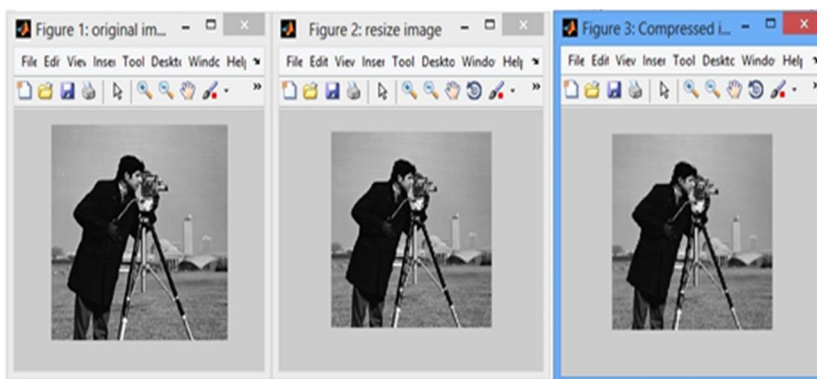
Figure 1: original im...

File Edit View Inser Tool Deskto Windo Help

Figure 2: resize image

File Edit View Inser Tool Deskto Windo Help

Figure 3: Compressed i...

File Edit View Inser Tool Deskto Windo Help